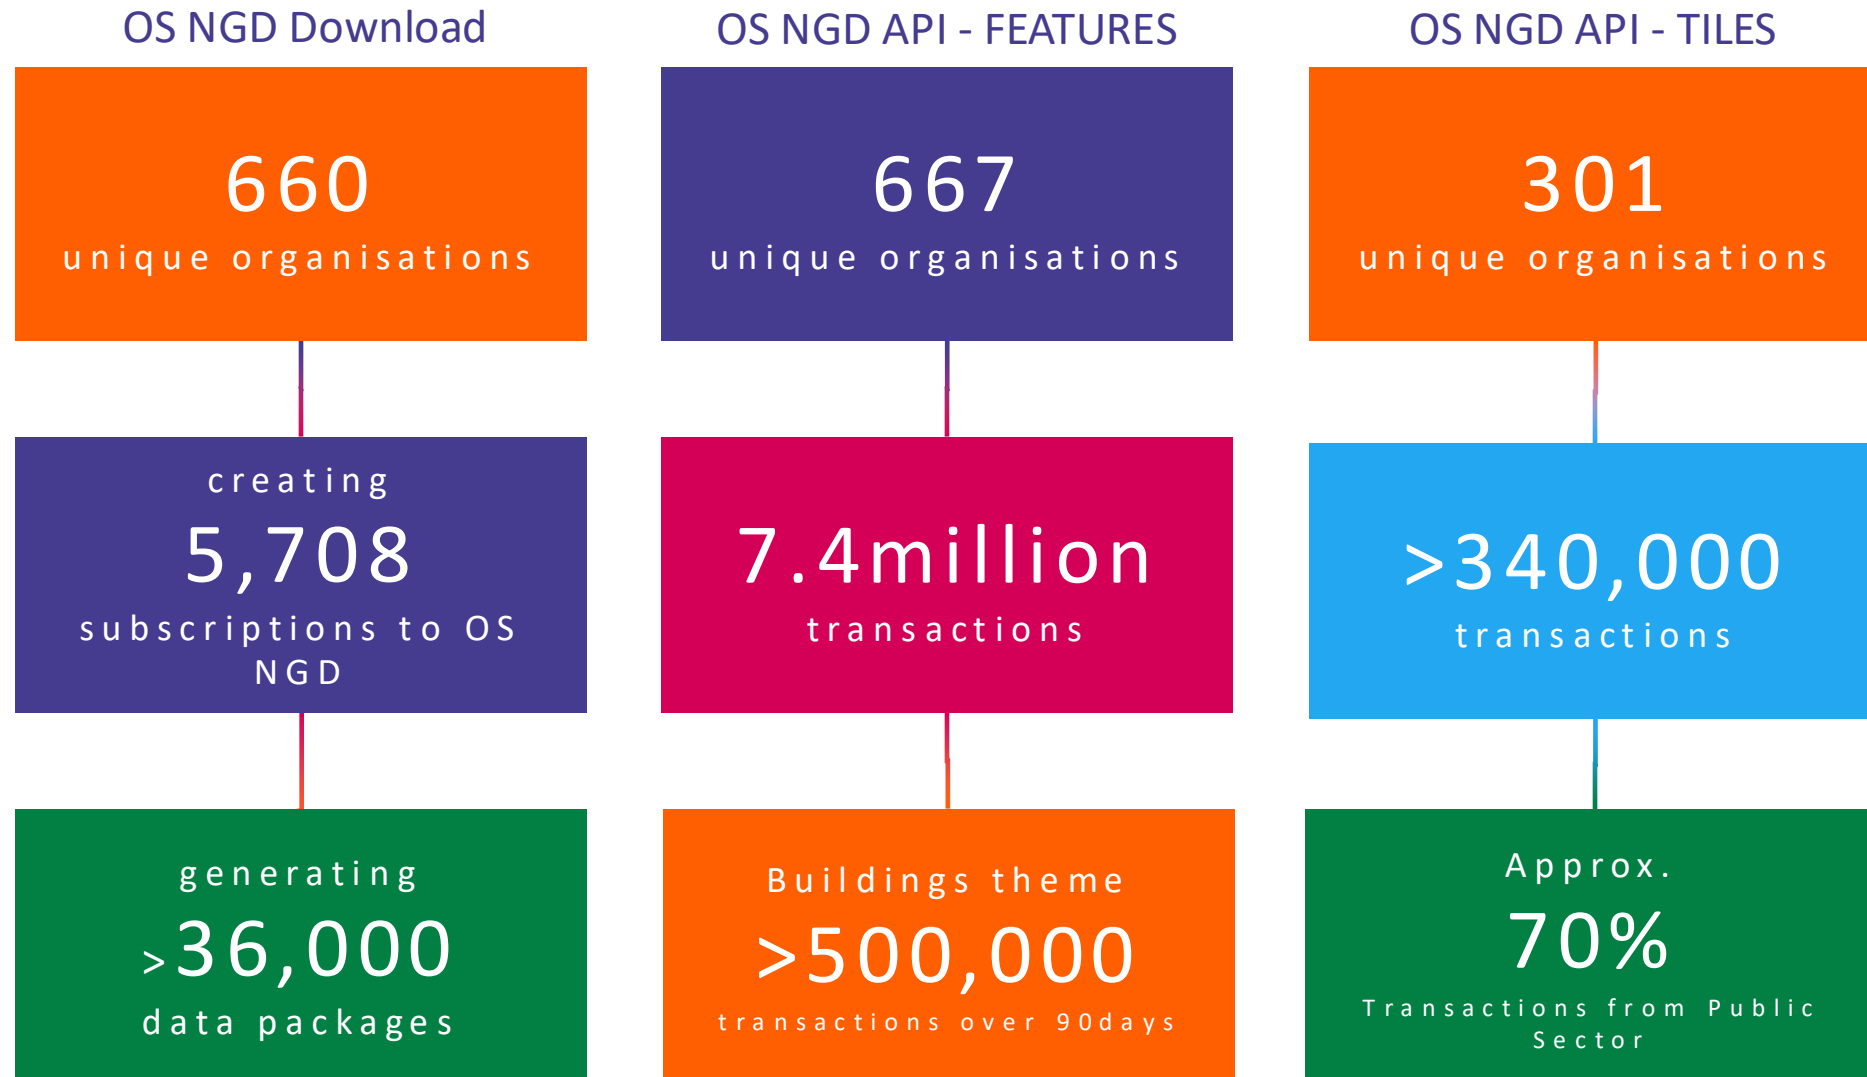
OS NGD Download

660
unique organisations

creating
5,708
subscriptions to OS NGD

generating
>36,000
data packages

OS NGD API - FEATURES

667
unique organisations

7.4million
transactions

Buildings theme
>500,000
transactions over 90days

OS NGD API - TILES

301
unique organisations

>340,000
transactions

Approx.
70%
Transactions from Public Sector